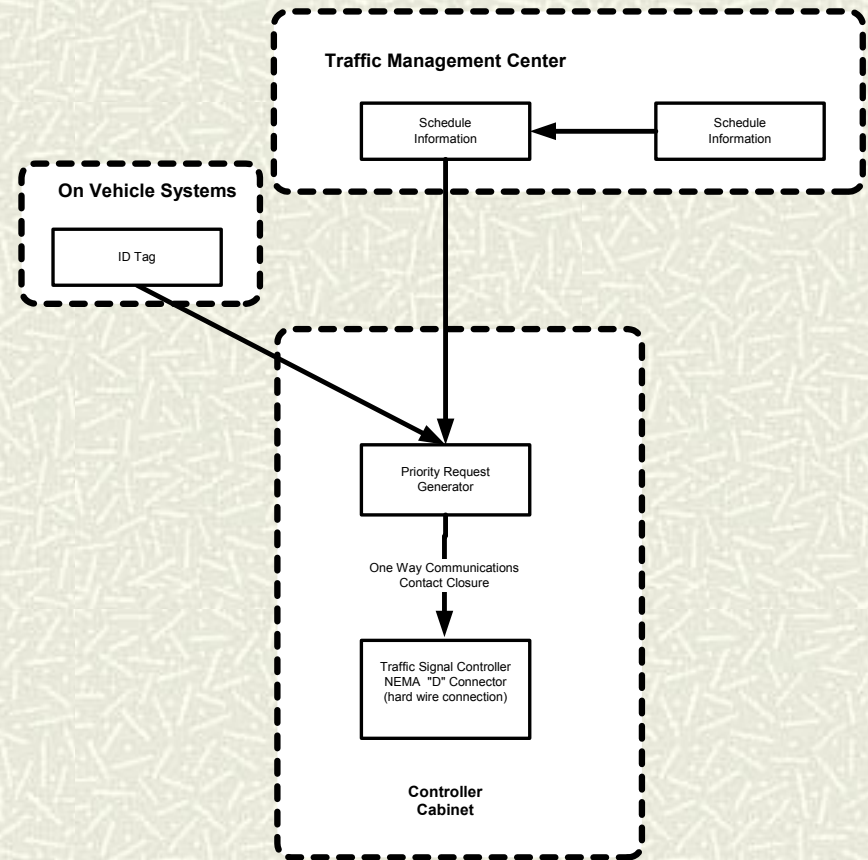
Traffic Management Center

Schedule Information

Schedule Information

On Vehicle Systems

ID Tag

Priority Request Generator

One Way Communications Contact Closure

Traffic Signal Controller NEMA "D" Connector (hard wire connection)

Controller Cabinet